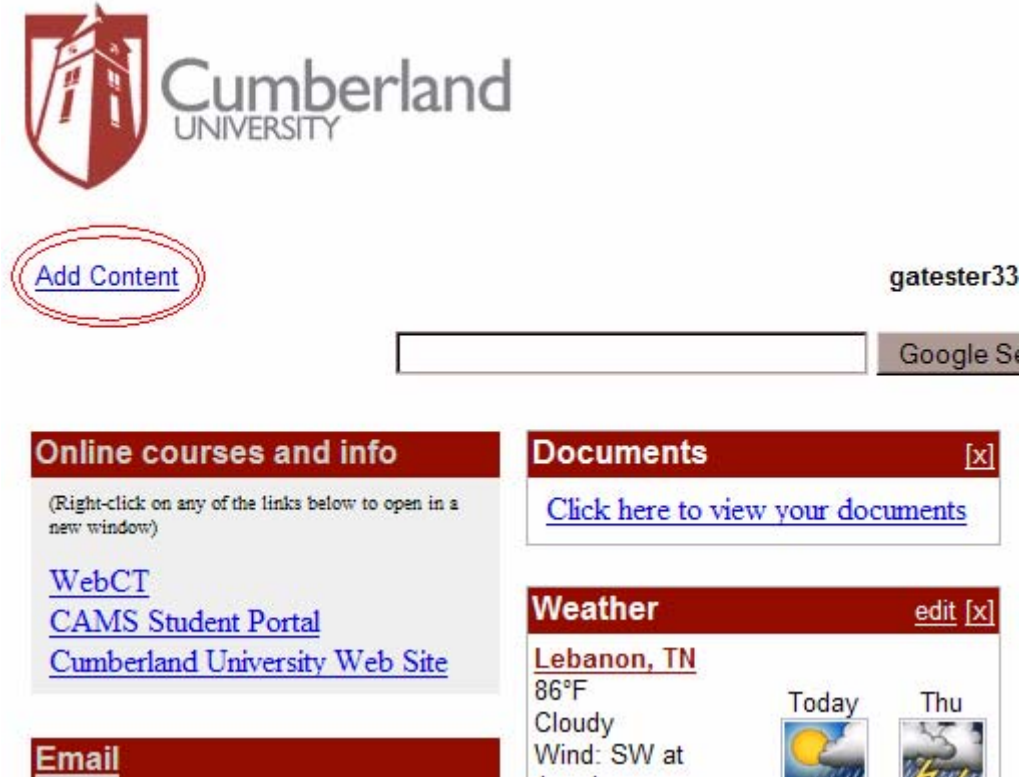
Cumberland
UNIVERSITY

Add Content

gatester33

Google Se

Online courses and info

(Right-click on any of the links below to open in a new window)

WebCT
CAMS Student Portal
Cumberland University Web Site

Email

Documents [x]

Click here to view your documents

Weather edit [x]

Lebanon, TN
86°F
Cloudy
Wind: SW at

Today Thu